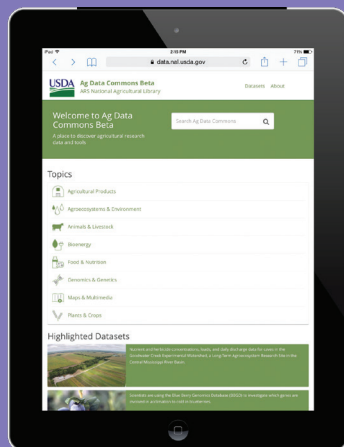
iPad
2:15 PM
79%
data.nal.usda.gov

USDA
Ag Data Commons Beta
ARS National Agricultural Library

Datasets About

Welcome to Ag Data Commons Beta
A place to discover agricultural research data and tools

Search Ag Data Commons

Topics

Agricultural Products
Agroecosystems & Environment
Animals & Livestock
Bioenergy
Food & Nutrition
Genomics & Genetics
Maps & Multimedia
Plants & Crops

Highlighted Datasets

Nutrient and herbicide concentrations, loads, and daily discharge data for sites in the Goodwater Creek Experimental Watershed, a Long-Term Agroecosystem Research Site in the Central Mississippi River Basin.

Scientists are using the Blue Berry Genomics Database (BBGD) to investigate which genes are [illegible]